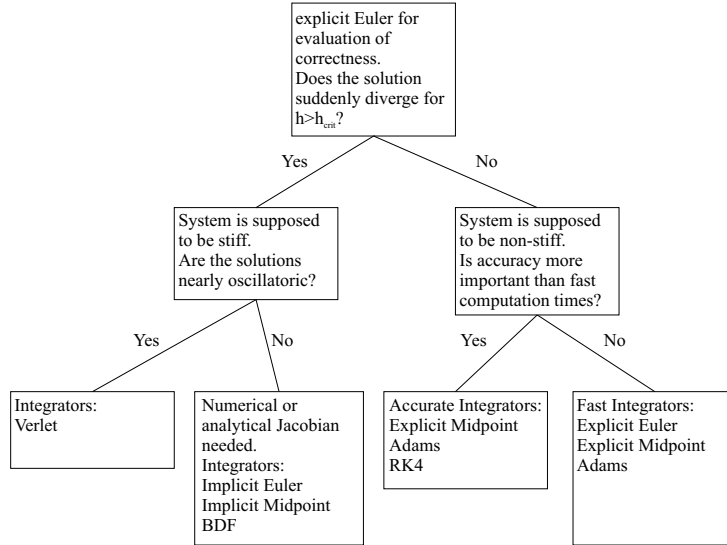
explicit Euler for evaluation of correctness.
Does the solution suddenly diverge for $h>h_{crit}$?

Yes

No

System is supposed to be stiff.
Are the solutions nearly oscillatoric?

System is supposed to be non-stiff.
Is accuracy more important than fast computation times?

Yes

No

Yes

No

Integrators:
Verlet

Numerical or analytical Jacobian needed.
Integrators:
Implicit Euler
Implicit Midpoint
BDF

Accurate Integrators:
Explicit Midpoint
Adams
RK4

Fast Integrators:
Explicit Euler
Explicit Midpoint
Adams